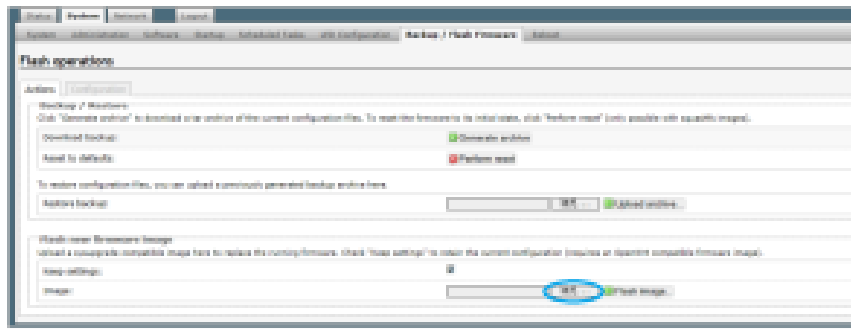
Status System Network Logout

System Administration Software Startup Scheduled Tasks LED Configuration Backup / Flash Firmware Reboot

Flash operations

Actions Configuration

Backup / Restore

Click "Generate archive" to download a tar archive of the current configuration files. To reset the firmware to its initial state, click "Perform reset" (only possible with squashfs images).

Download backup: Generate archive

Reset to defaults: Perform reset

To restore configuration files, you can upload a previously generated backup archive here.

Restore backup: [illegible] Upload archive...

Flash new firmware image

Upload a sysupgrade-compatible image here to replace the running firmware. Check "Keep settings" to retain the current configuration (requires an OpenWrt compatible firmware image).

Keep settings:

Image: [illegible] Flash image...